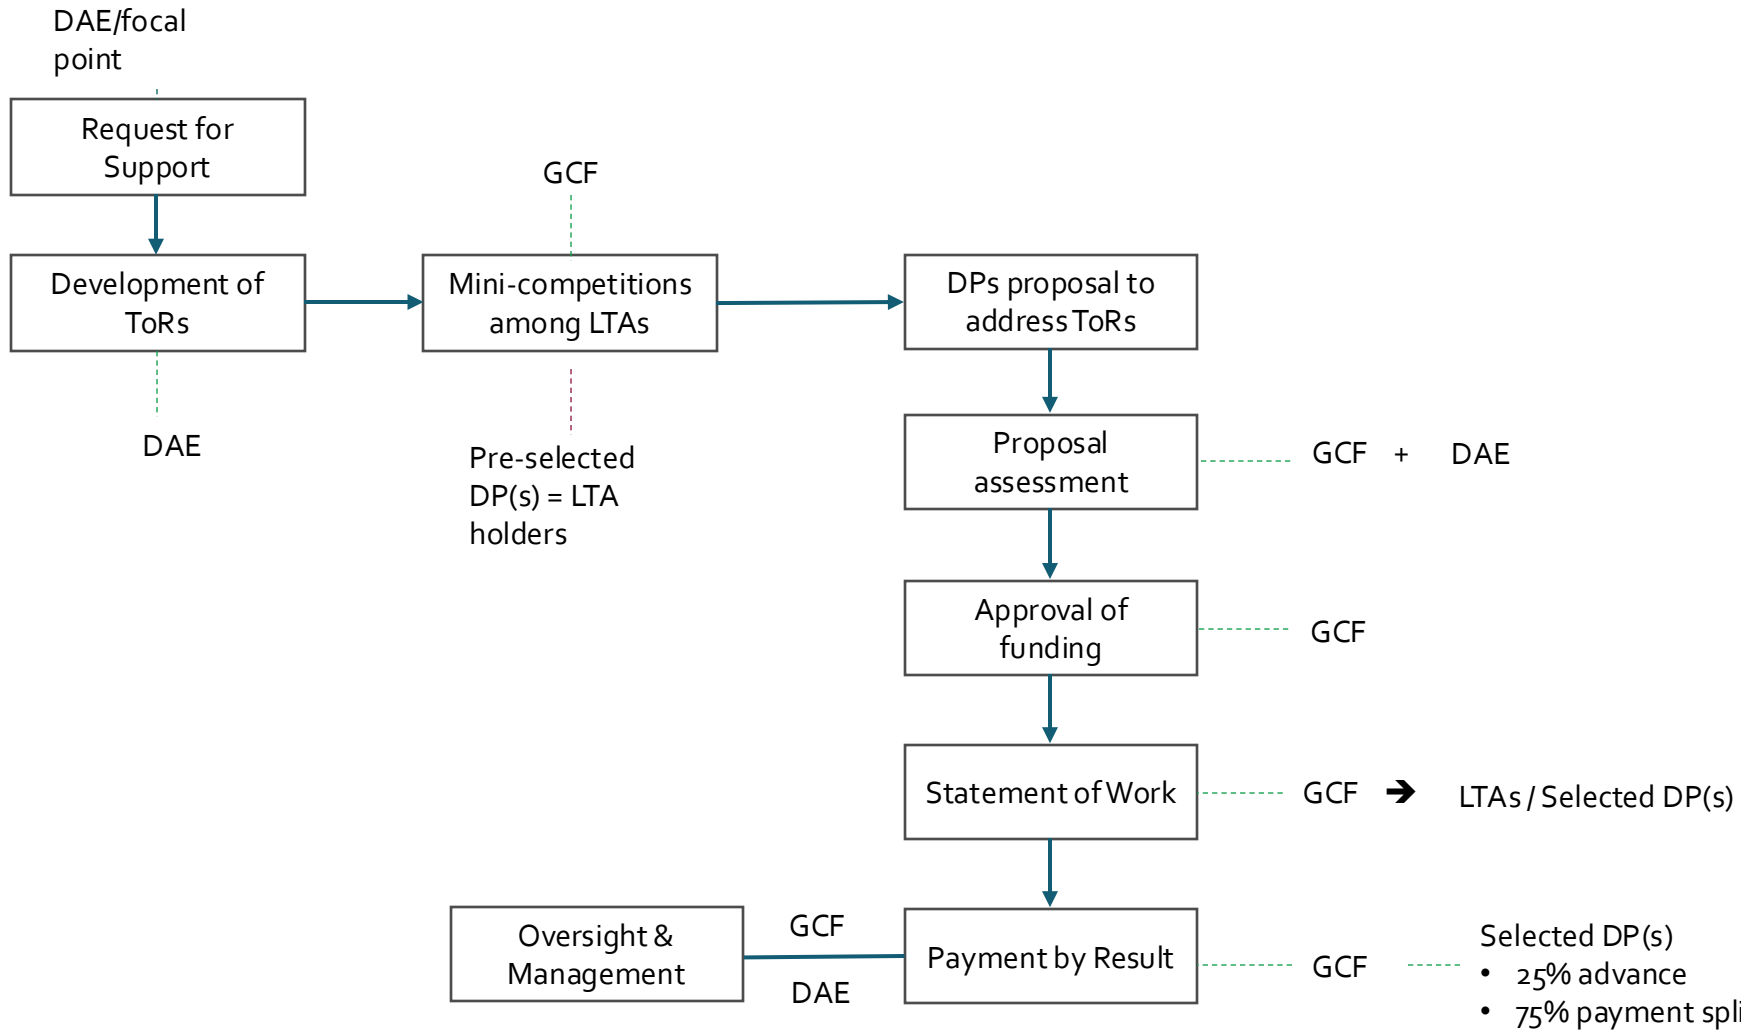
DAE/focal point

Request for Support

Development of ToRs

DAE

GCF

Mini-competitions among LTAs

Pre-selected DP(s) = LTA holders

DPs proposal to address ToRs

Proposal assessment

GCF + DAE

Approval of funding

GCF

Statement of Work

GCF ➔ LTAs / Selected DP(s)

Oversight & Management

GCF

DAE

Payment by Result

GCF

Selected DP(s)
• 25% advance
• 75% payment spl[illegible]